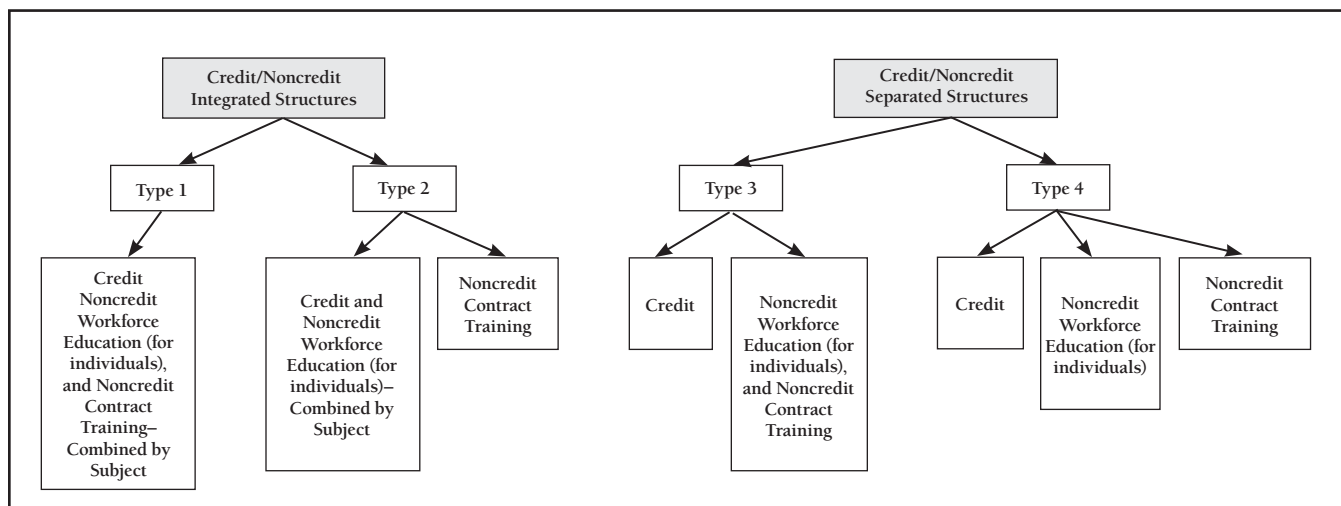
Credit/Noncredit Integrated Structures

Type 1

Credit Noncredit Workforce Education (for individuals), and Noncredit Contract Training–Combined by Subject

Type 2

Credit and Noncredit Workforce Education (for individuals)–Combined by Subject

Noncredit Contract Training

Credit/Noncredit Separated Structures

Type 3

Credit

Noncredit Workforce Education (for individuals), and Noncredit Contract Training

Type 4

Credit

Noncredit Workforce Education (for individuals)

Noncredit Contract Training